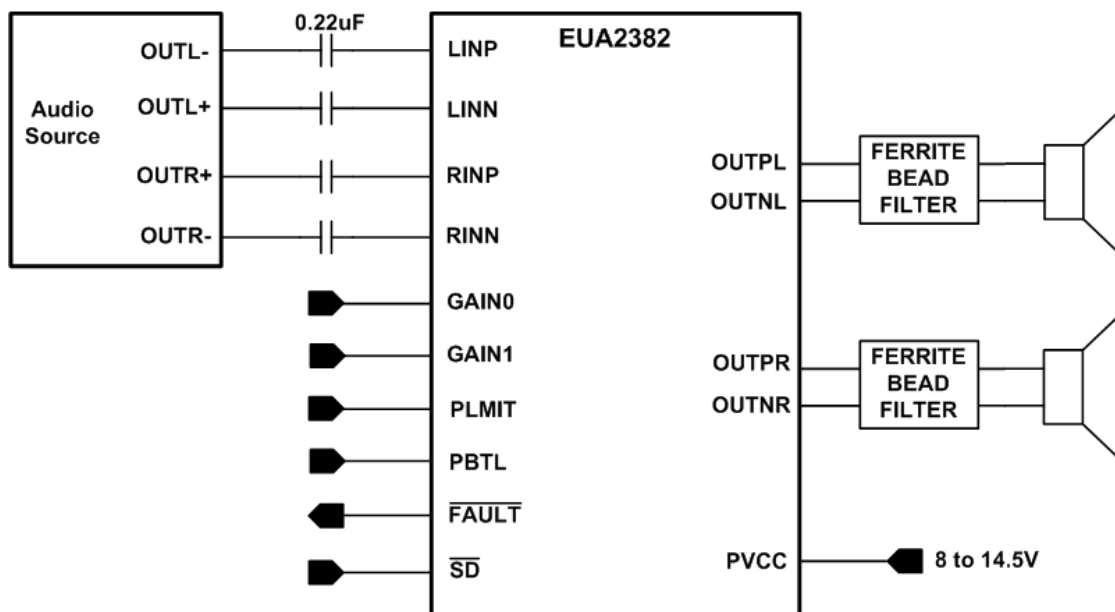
0.22uF

EUA2382

Audio Source

OUTL-
OUTL+
OUTR+
OUTR-

LINP
LINN
RINP
RINN
GAIN0
GAIN1
PLMIT
PBTL
$\overline{FAULT}$
$\overline{SD}$

OUTPL
OUTNL
OUTPR
OUTNR
PVCC

FERRITE BEAD FILTER

FERRITE BEAD FILTER

8 to 14.5V